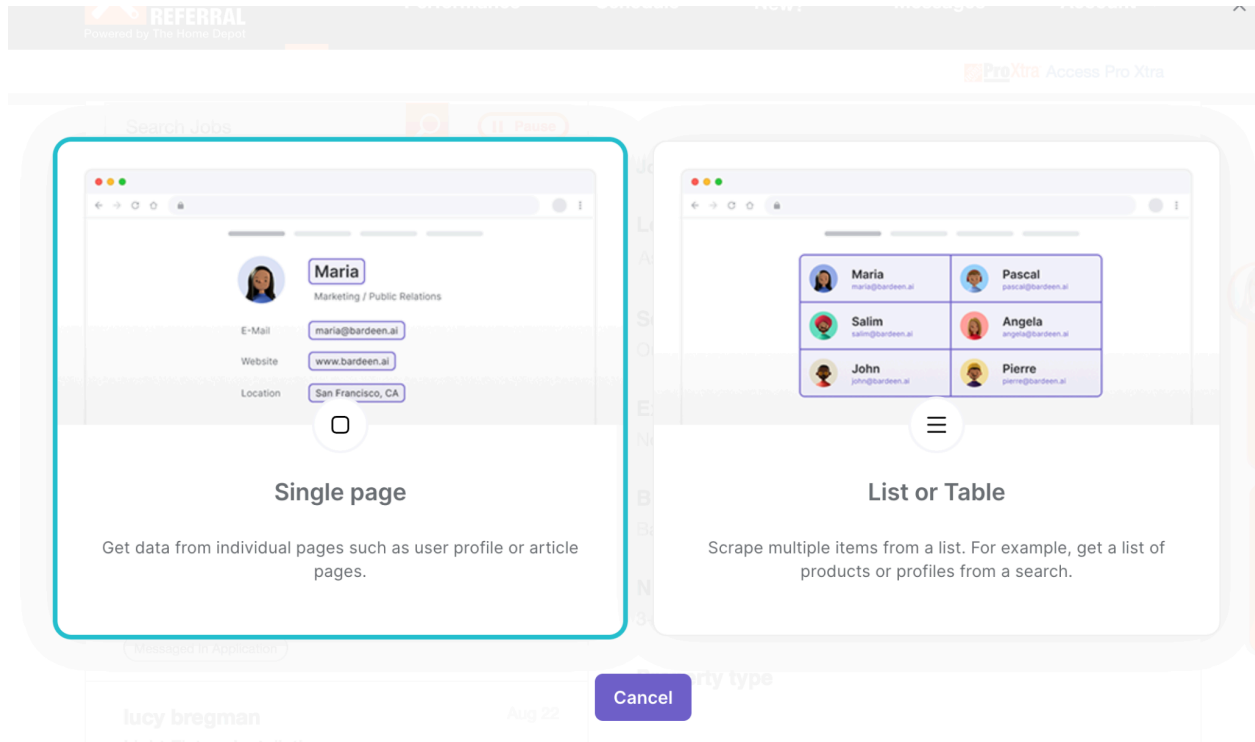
REFERRAL
Powered by The Home Depot

ProXtra Access Pro Xtra

Search Jobs

Pause

Maria
Marketing / Public Relations
E-Mail maria@bardeen.ai
Website www.bardeen.ai
Location San Francisco, CA

Single page

Get data from individual pages such as user profile or article pages.

| Maria maria@bardeen.ai | Pascal pascal@bardeen.ai |
|---|---|
| Salim salim@bardeen.ai | Angela angela@bardeen.ai |
| John john@bardeen.ai | Pierre pierre@bardeen.ai |

List or Table

Scrape multiple items from a list. For example, get a list of products or profiles from a search.

Messaged in Application

Property type

lucy bregman

Aug 22

Cancel